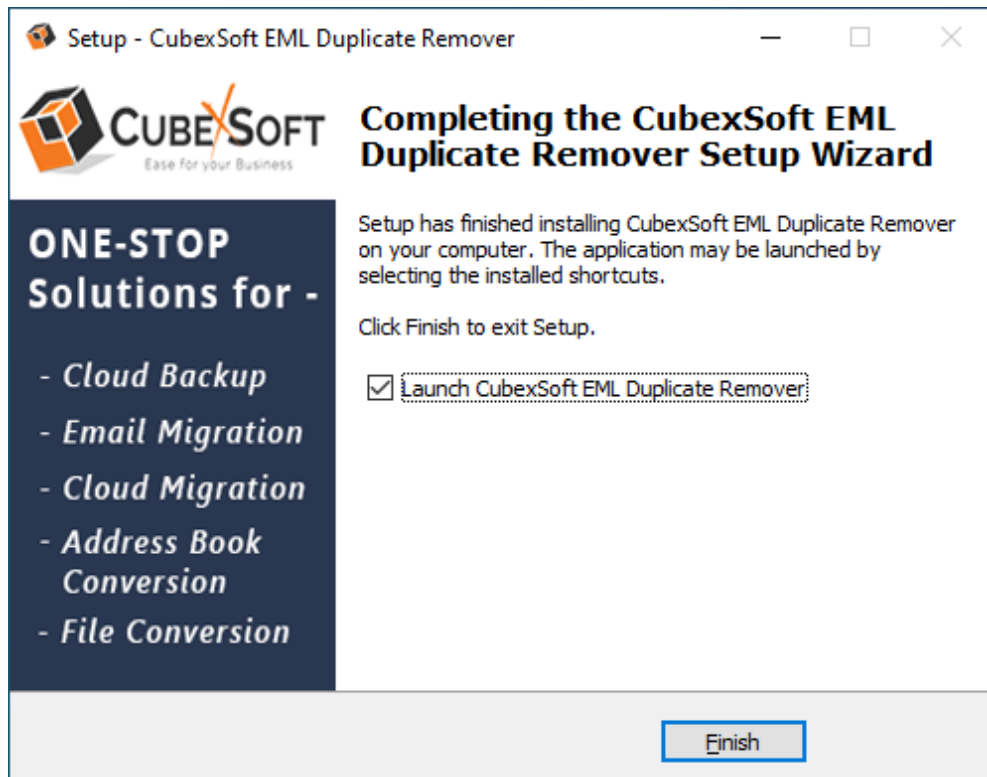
Setup - CubexSoft EML Duplicate Remover

CUBEXSOFT
Ease for your Business

ONE-STOP Solutions for -

- Cloud Backup
- Email Migration
- Cloud Migration
- Address Book Conversion
- File Conversion

Completing the CubexSoft EML Duplicate Remover Setup Wizard

Setup has finished installing CubexSoft EML Duplicate Remover on your computer. The application may be launched by selecting the installed shortcuts.

Click Finish to exit Setup.

☑ Launch CubexSoft EML Duplicate Remover

Finish